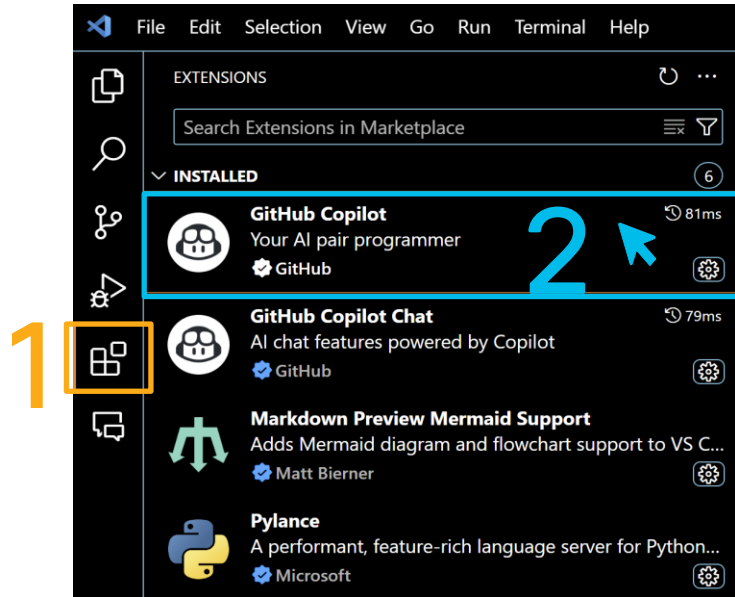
File Edit Selection View Go Run Terminal Help

EXTENSIONS

Search Extensions in Marketplace

INSTALLED 6

GitHub Copilot
Your AI pair programmer
GitHub
81ms

2

1

GitHub Copilot Chat
AI chat features powered by Copilot
GitHub
79ms

Markdown Preview Mermaid Support
Adds Mermaid diagram and flowchart support to VS C...
Matt Bierner

Pylance
A performant, feature-rich language server for Python...
Microsoft